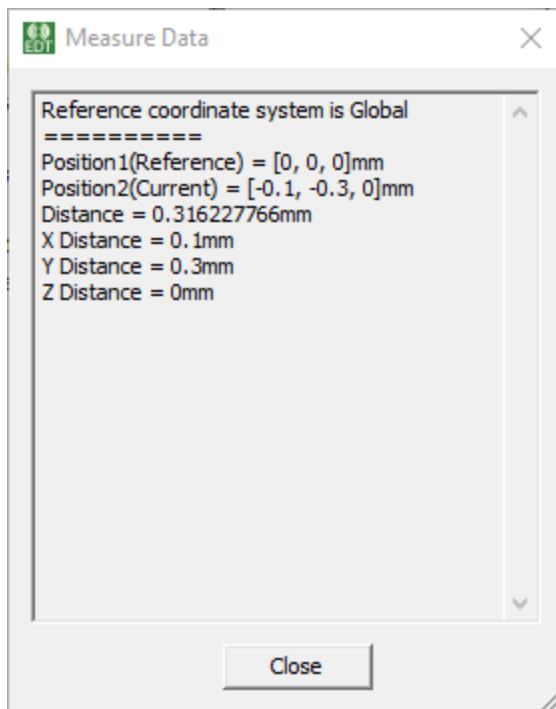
EDT Measure Data

Reference coordinate system is Global
==========
Position1(Reference) = [0, 0, 0]mm
Position2(Current) = [-0.1, -0.3, 0]mm
Distance = 0.316227766mm
X Distance = 0.1mm
Y Distance = 0.3mm
Z Distance = 0mm

Close